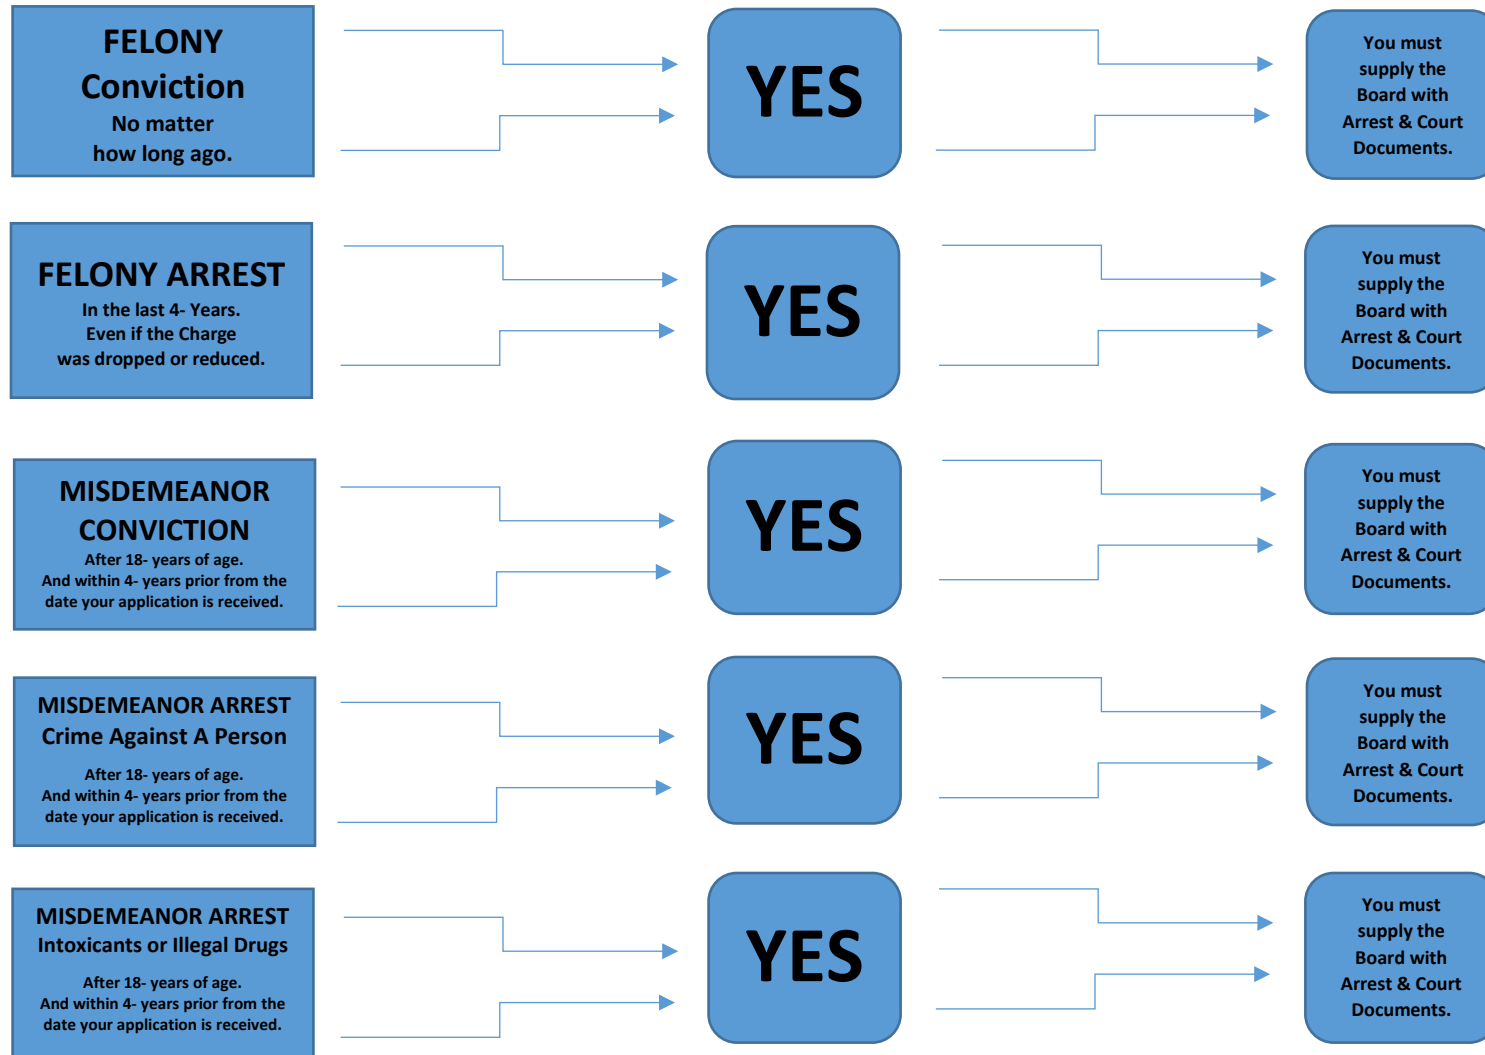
FELONY Conviction
No matter how long ago.

YES

You must supply the Board with Arrest & Court Documents.

FELONY ARREST
In the last 4- Years. Even if the Charge was dropped or reduced.

YES

You must supply the Board with Arrest & Court Documents.

MISDEMEANOR CONVICTION
After 18- years of age. And within 4- years prior from the date your application is received.

YES

You must supply the Board with Arrest & Court Documents.

MISDEMEANOR ARREST
Crime Against A Person
After 18- years of age. And within 4- years prior from the date your application is received.

YES

You must supply the Board with Arrest & Court Documents.

MISDEMEANOR ARREST
Intoxicants or Illegal Drugs
After 18- years of age. And within 4- years prior from the date your application is received.

YES

You must supply the Board with Arrest & Court Documents.